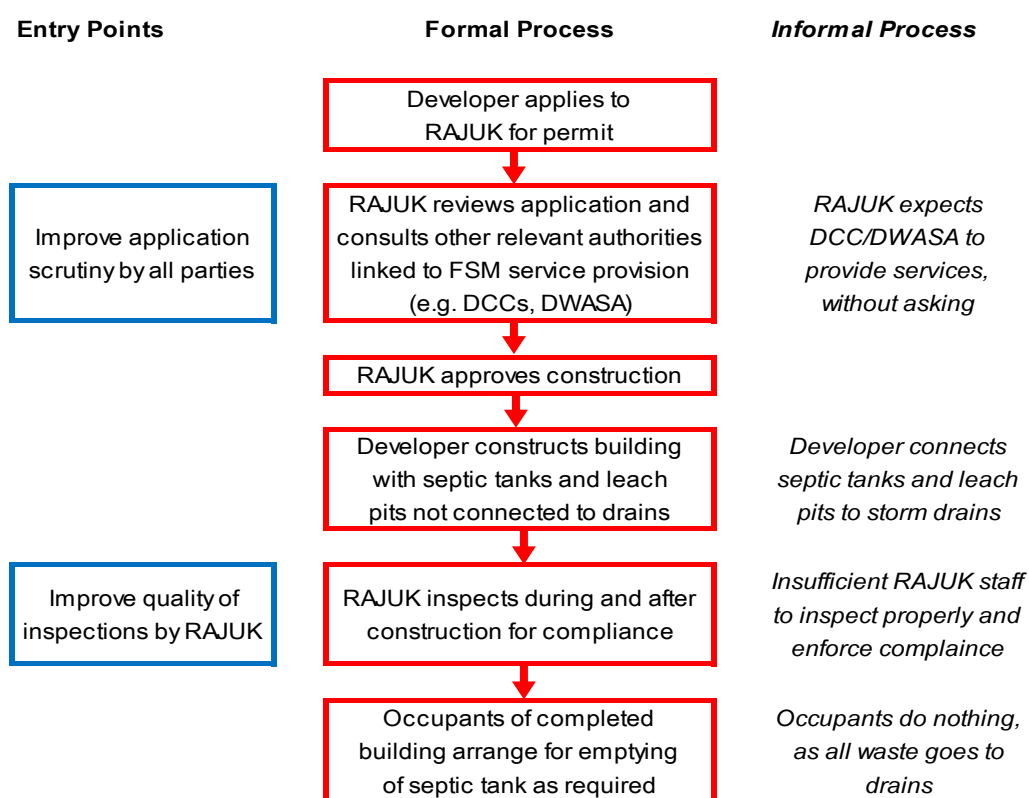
Entry Points

Formal Process

Informal Process

Developer applies to RAJUK for permit

Improve application scrutiny by all parties

RAJUK reviews application and consults other relevant authorities linked to FSM service provision (e.g. DCCs, DWASA)

RAJUK expects DCC/DWASA to provide services, without asking

RAJUK approves construction

Developer constructs building with septic tanks and leach pits not connected to drains

Developer connects septic tanks and leach pits to storm drains

Improve quality of inspections by RAJUK

RAJUK inspects during and after construction for compliance

Insufficient RAJUK staff to inspect properly and enforce complaince

Occupants of completed building arrange for emptying of septic tank as required

Occupants do nothing, as all waste goes to drains